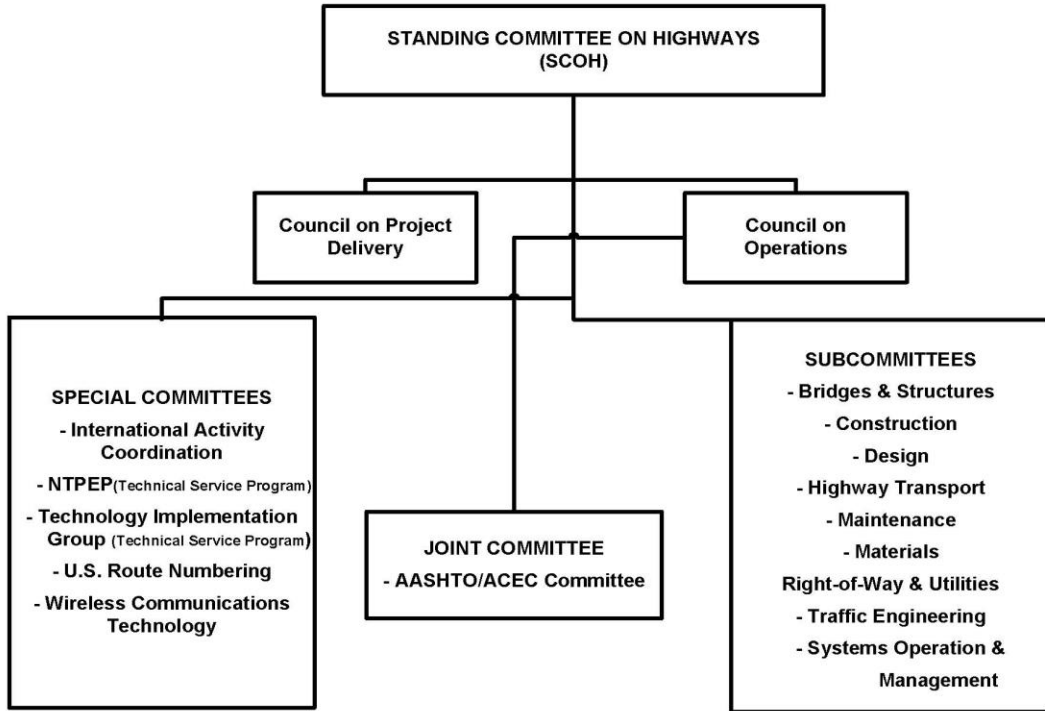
STANDING COMMITTEE ON HIGHWAYS (SCOH)

Council on Project Delivery

Council on Operations

SPECIAL COMMITTEES
- International Activity Coordination
- NTPEP (Technical Service Program)
- Technology Implementation Group (Technical Service Program)
- U.S. Route Numbering
- Wireless Communications Technology

JOINT COMMITTEE
- AASHTO/ACEC Committee

SUBCOMMITTEES
- Bridges & Structures
- Construction
- Design
- Highway Transport
- Maintenance
- Materials
Right-of-Way & Utilities
- Traffic Engineering
- Systems Operation & Management